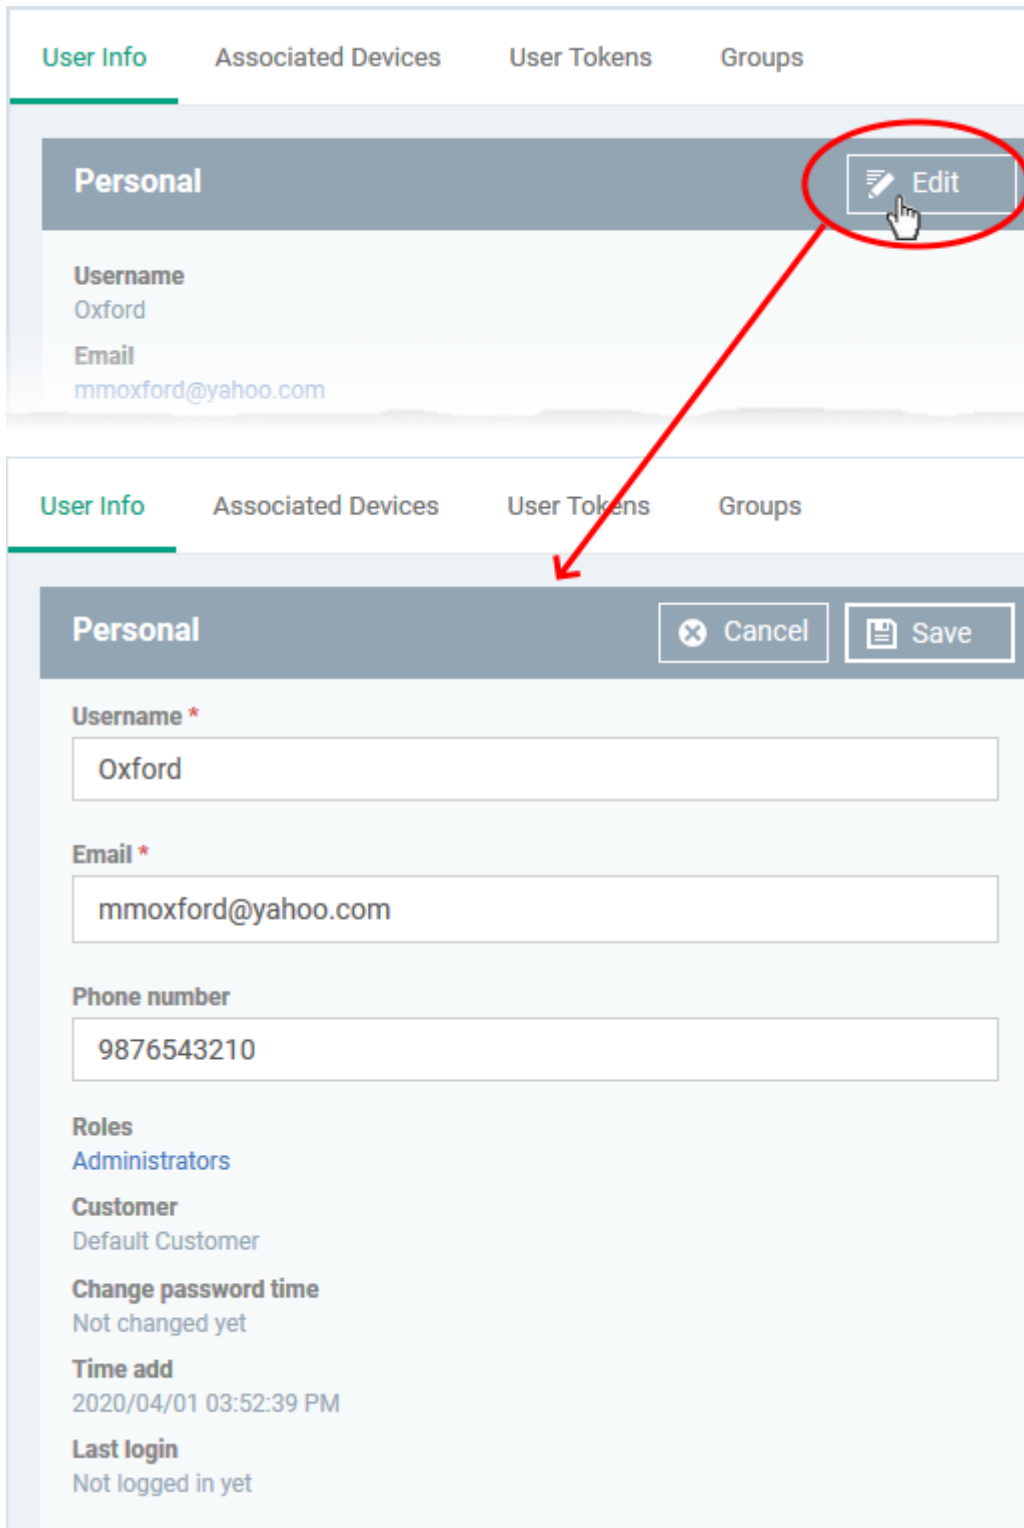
User Info Associated Devices User Tokens Groups

Personal

Edit

Username
Oxford

Email
mmoxford@yahoo.com

User Info Associated Devices User Tokens Groups

Personal

Cancel Save

Username *
Oxford

Email *
mmoxford@yahoo.com

Phone number
9876543210

Roles
Administrators

Customer
Default Customer

Change password time
Not changed yet

Time add
2020/04/01 03:52:39 PM

Last login
Not logged in yet